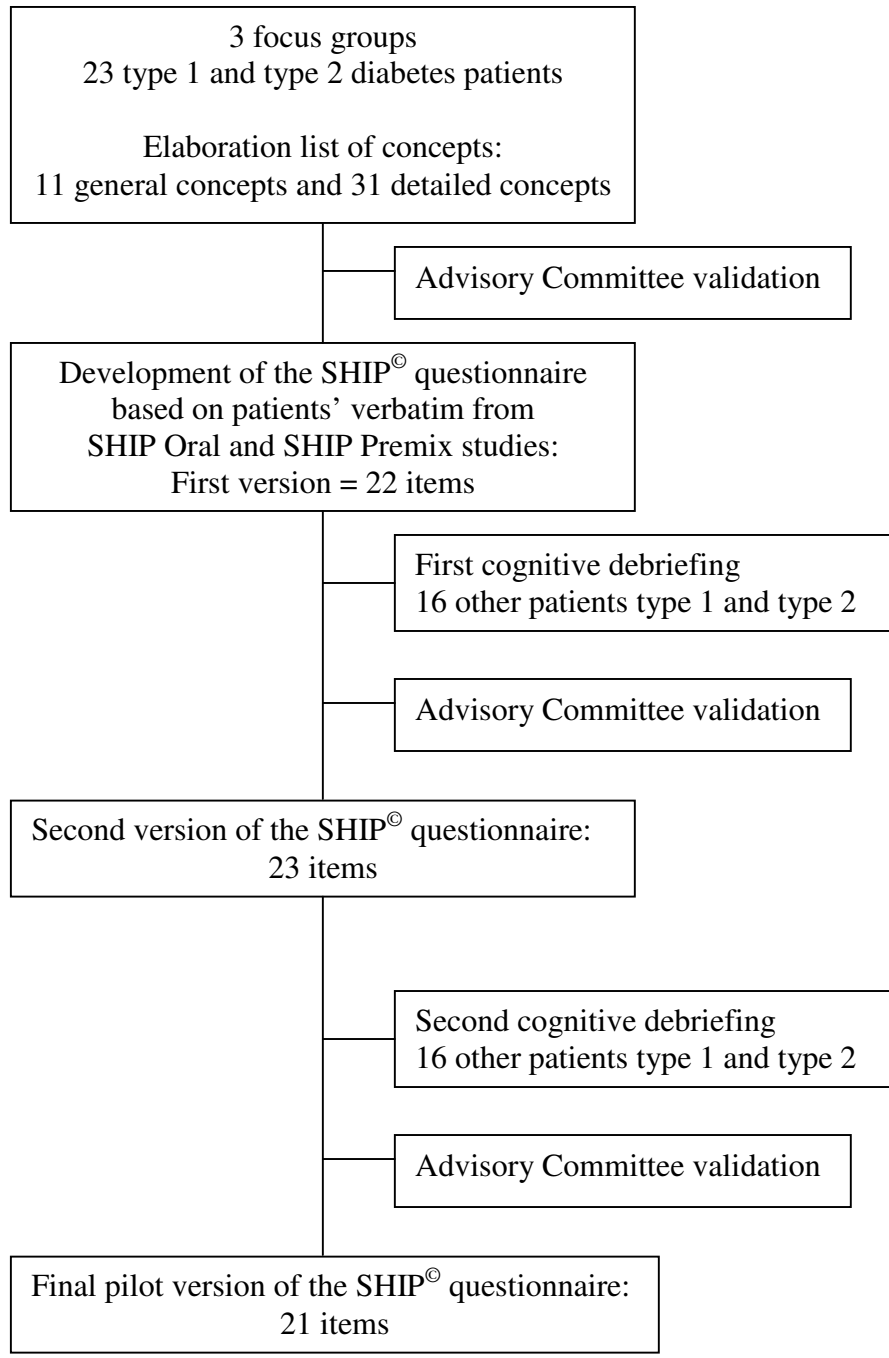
3 focus groups
23 type 1 and type 2 diabetes patients

Elaboration list of concepts:
11 general concepts and 31 detailed concepts

Advisory Committee validation

Development of the SHIP$^{©}$ questionnaire based on patients' verbatim from SHIP Oral and SHIP Premix studies:
First version = 22 items

First cognitive debriefing
16 other patients type 1 and type 2

Advisory Committee validation

Second version of the SHIP$^{©}$ questionnaire:
23 items

Second cognitive debriefing
16 other patients type 1 and type 2

Advisory Committee validation

Final pilot version of the SHIP$^{©}$ questionnaire:
21 items